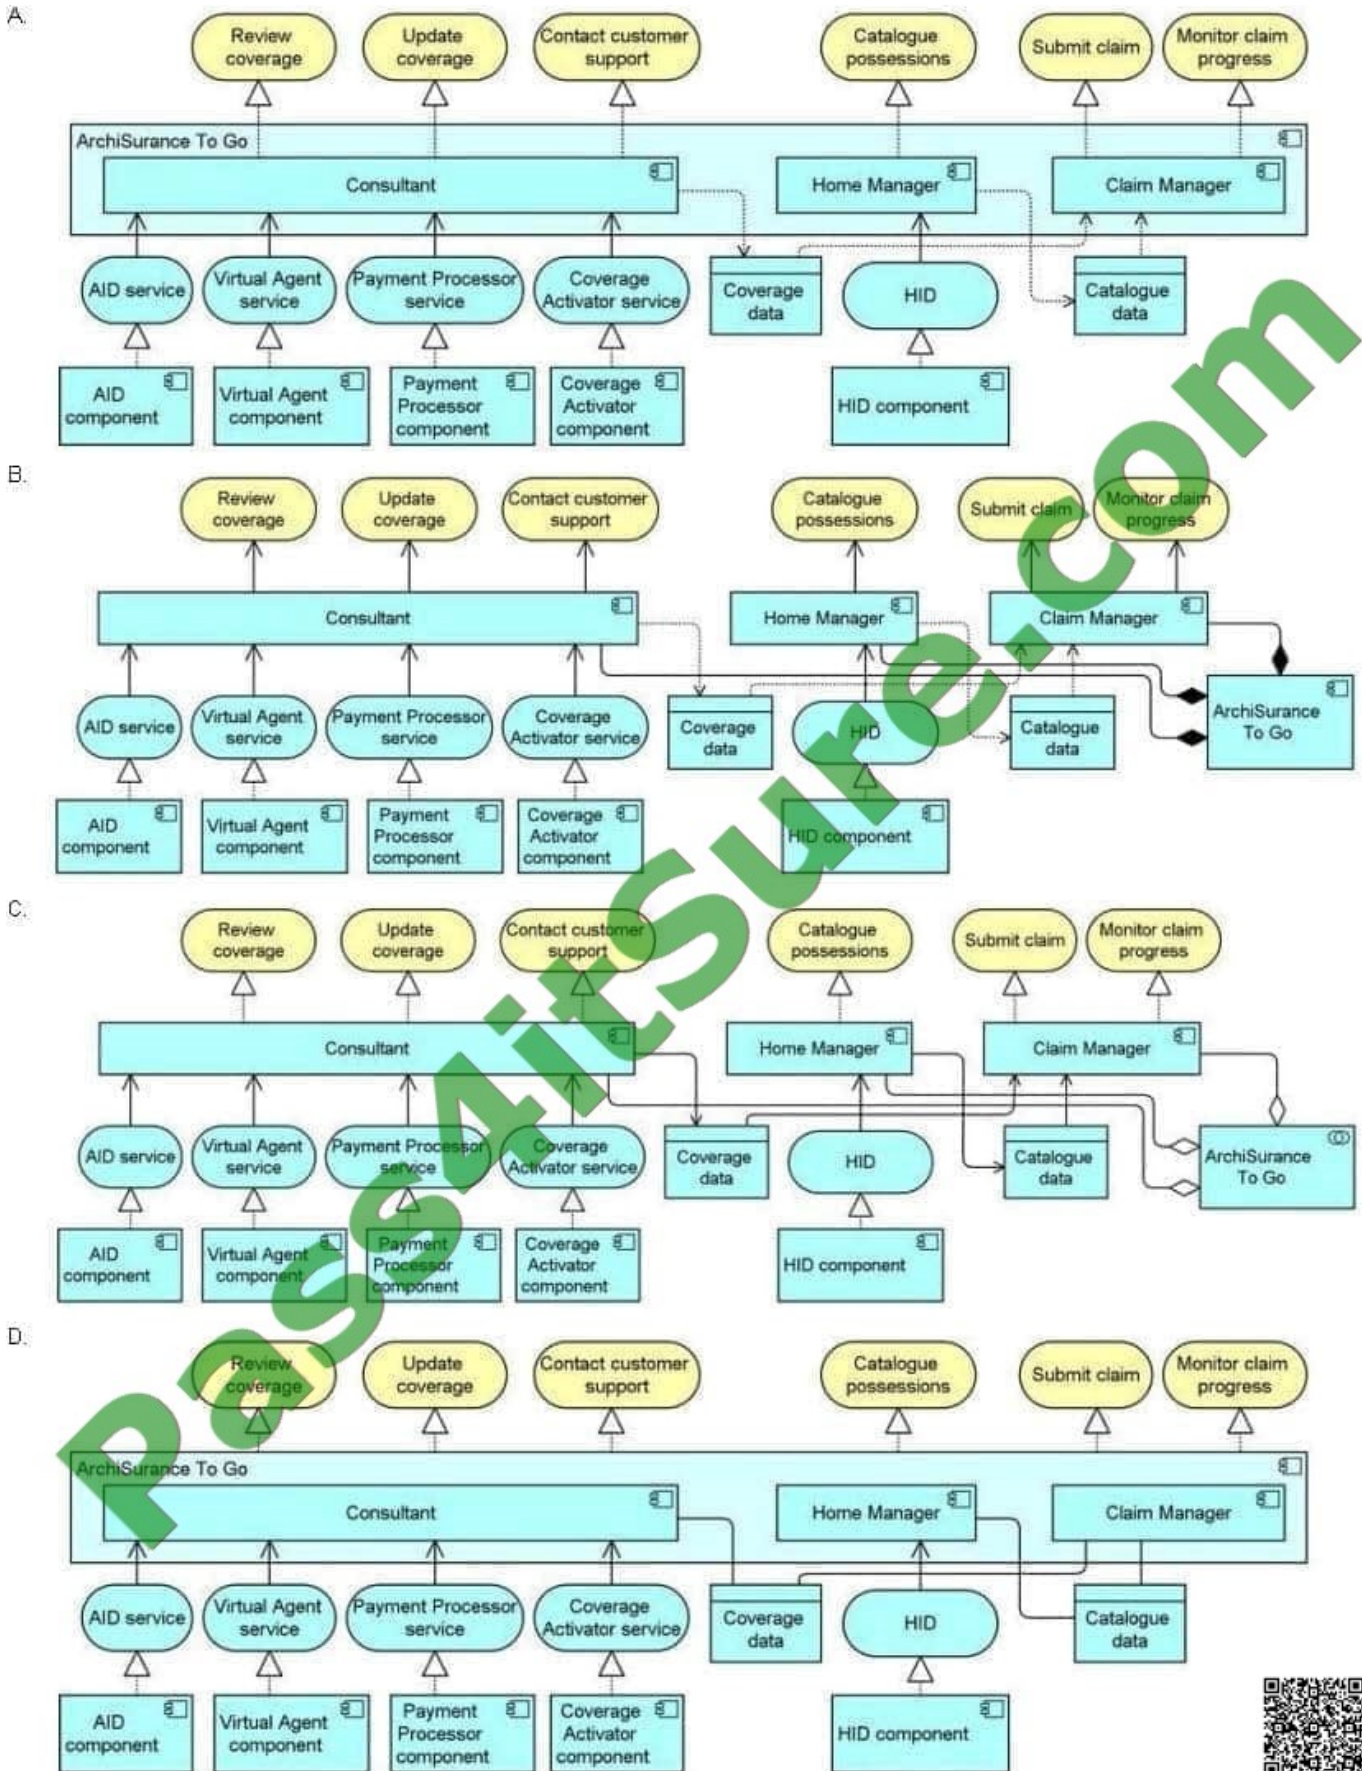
A.

Review coverage
Update coverage
Contact customer support
Catalogue possessions
Submit claim
Monitor claim progress

ArchiSurance To Go
Consultant
Home Manager
Claim Manager

AID service
Virtual Agent service
Payment Processor service
Coverage Activator service
Coverage data
HID
Catalogue data

AID component
Virtual Agent component
Payment Processor component
Coverage Activator component
HID component

B.

Review coverage
Update coverage
Contact customer support
Catalogue possessions
Submit claim
Monitor claim progress

Consultant
Home Manager
Claim Manager

AID service
Virtual Agent service
Payment Processor service
Coverage Activator service
Coverage data
HID
Catalogue data
ArchiSurance To Go

AID component
Virtual Agent component
Payment Processor component
Coverage Activator component
HID component

C.

Review coverage
Update coverage
Contact customer support
Catalogue possessions
Submit claim
Monitor claim progress

Consultant
Home Manager
Claim Manager

AID service
Virtual Agent service
Payment Processor service
Coverage Activator service
Coverage data
HID
Catalogue data
ArchiSurance To Go

AID component
Virtual Agent component
Payment Processor component
Coverage Activator component
HID component

D.

Review coverage
Update coverage
Contact customer support
Catalogue possessions
Submit claim
Monitor claim progress

ArchiSurance To Go
Consultant
Home Manager
Claim Manager

AID service
Virtual Agent service
Payment Processor service
Coverage Activator service
Coverage data
HID
Catalogue data

AID component
Virtual Agent component
Payment Processor component
Coverage Activator component
HID component

PassAitSure.com